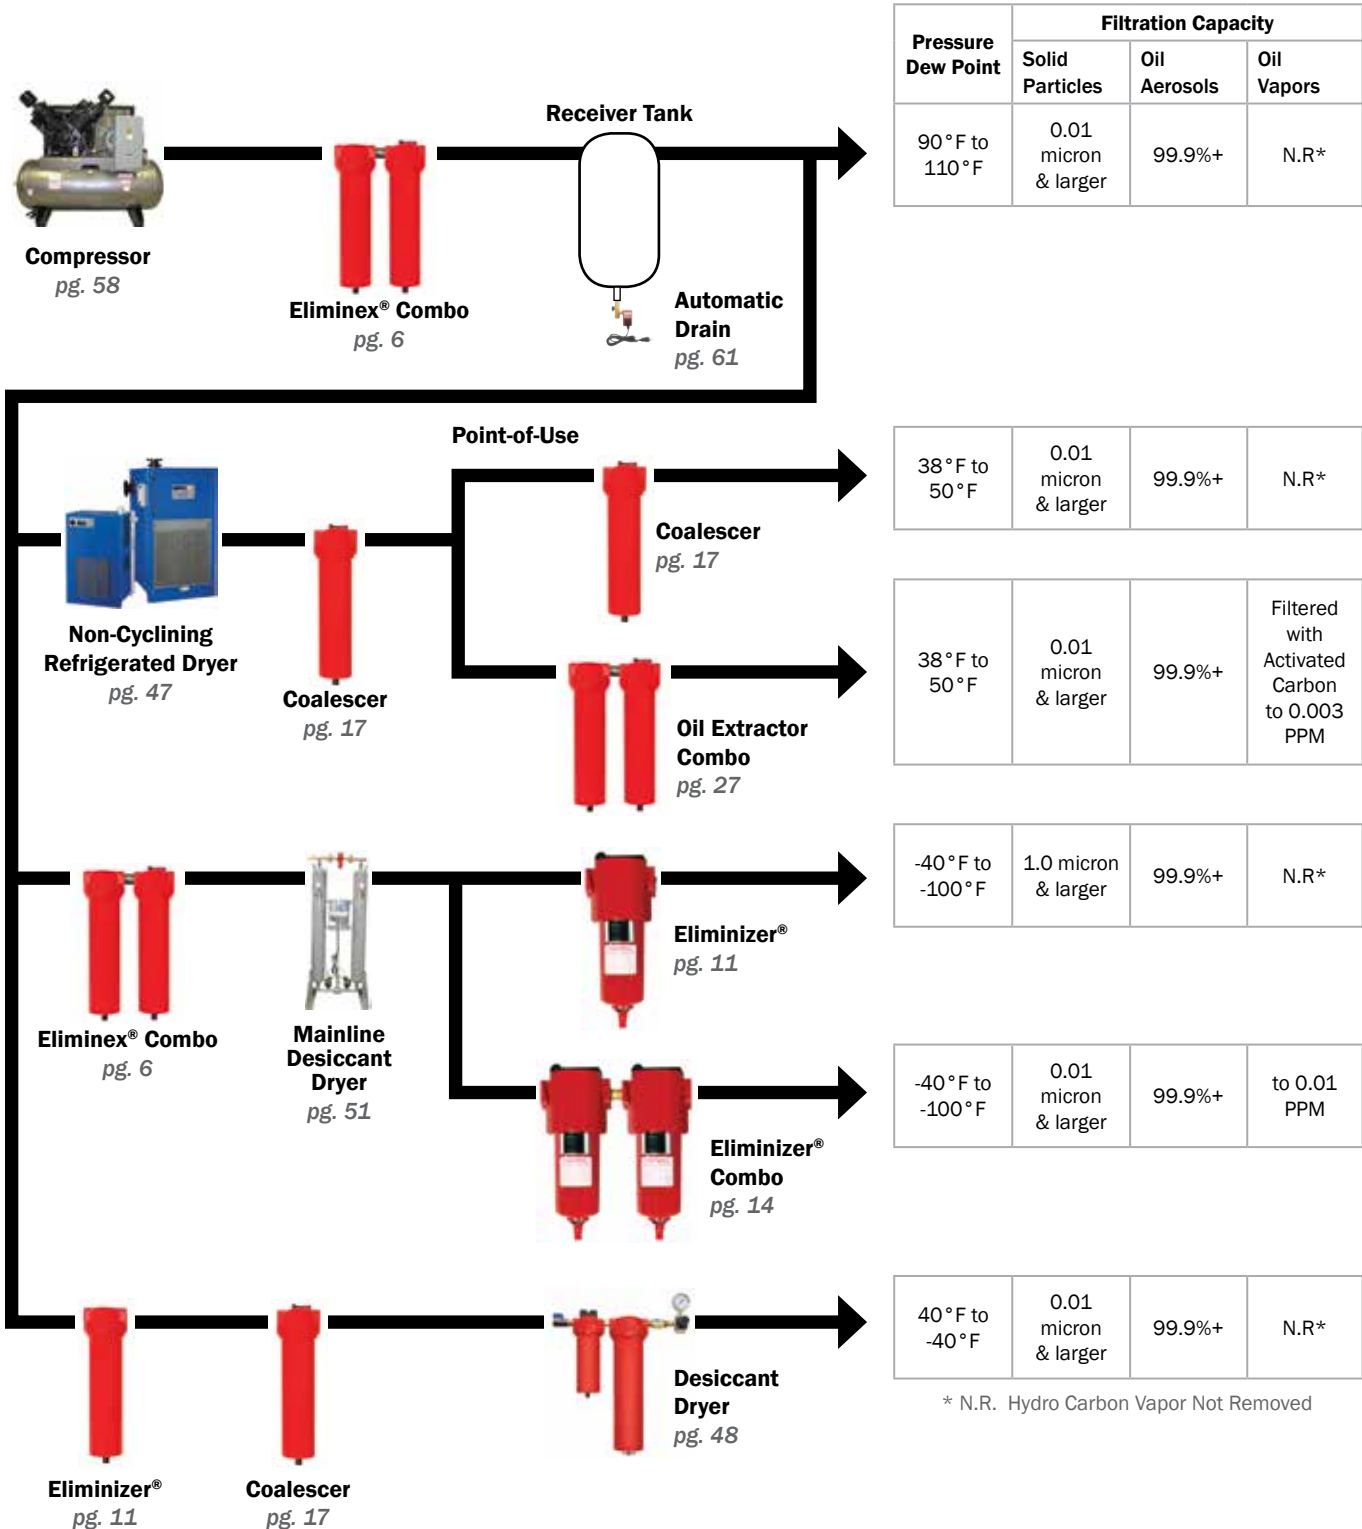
Compressor
pg. 58

Eliminex® Combo
pg. 6

Receiver Tank

Automatic Drain
pg. 61

| Pressure Dew Point | Filtration Capacity: Solid Particles | Oil Aerosols | Oil Vapors |
|---|---|---|---|
| 90°F to 110°F | 0.01 micron & larger | 99.9%+ | N.R* |

Point-of-Use

Non-Cycling Refrigerated Dryer
pg. 47

Coalescer
pg. 17

Coalescer
pg. 17

| 38°F to 50°F | 0.01 micron & larger | 99.9%+ | N.R* |
|---|---|---|---|

Oil Extractor Combo
pg. 27

| 38°F to 50°F | 0.01 micron & larger | 99.9%+ | Filtered with Activated Carbon to 0.003 PPM |
|---|---|---|---|

Eliminex® Combo
pg. 6

Mainline Desiccant Dryer
pg. 51

Eliminizer®
pg. 11

| -40°F to -100°F | 1.0 micron & larger | 99.9%+ | N.R* |
|---|---|---|---|

Eliminizer® Combo
pg. 14

| -40°F to -100°F | 0.01 micron & larger | 99.9%+ | to 0.01 PPM |
|---|---|---|---|

Eliminizer®
pg. 11

Coalescer
pg. 17

Desiccant Dryer
pg. 48

| 40°F to -40°F | 0.01 micron & larger | 99.9%+ | N.R* |
|---|---|---|---|

* N.R. Hydro Carbon Vapor Not Removed